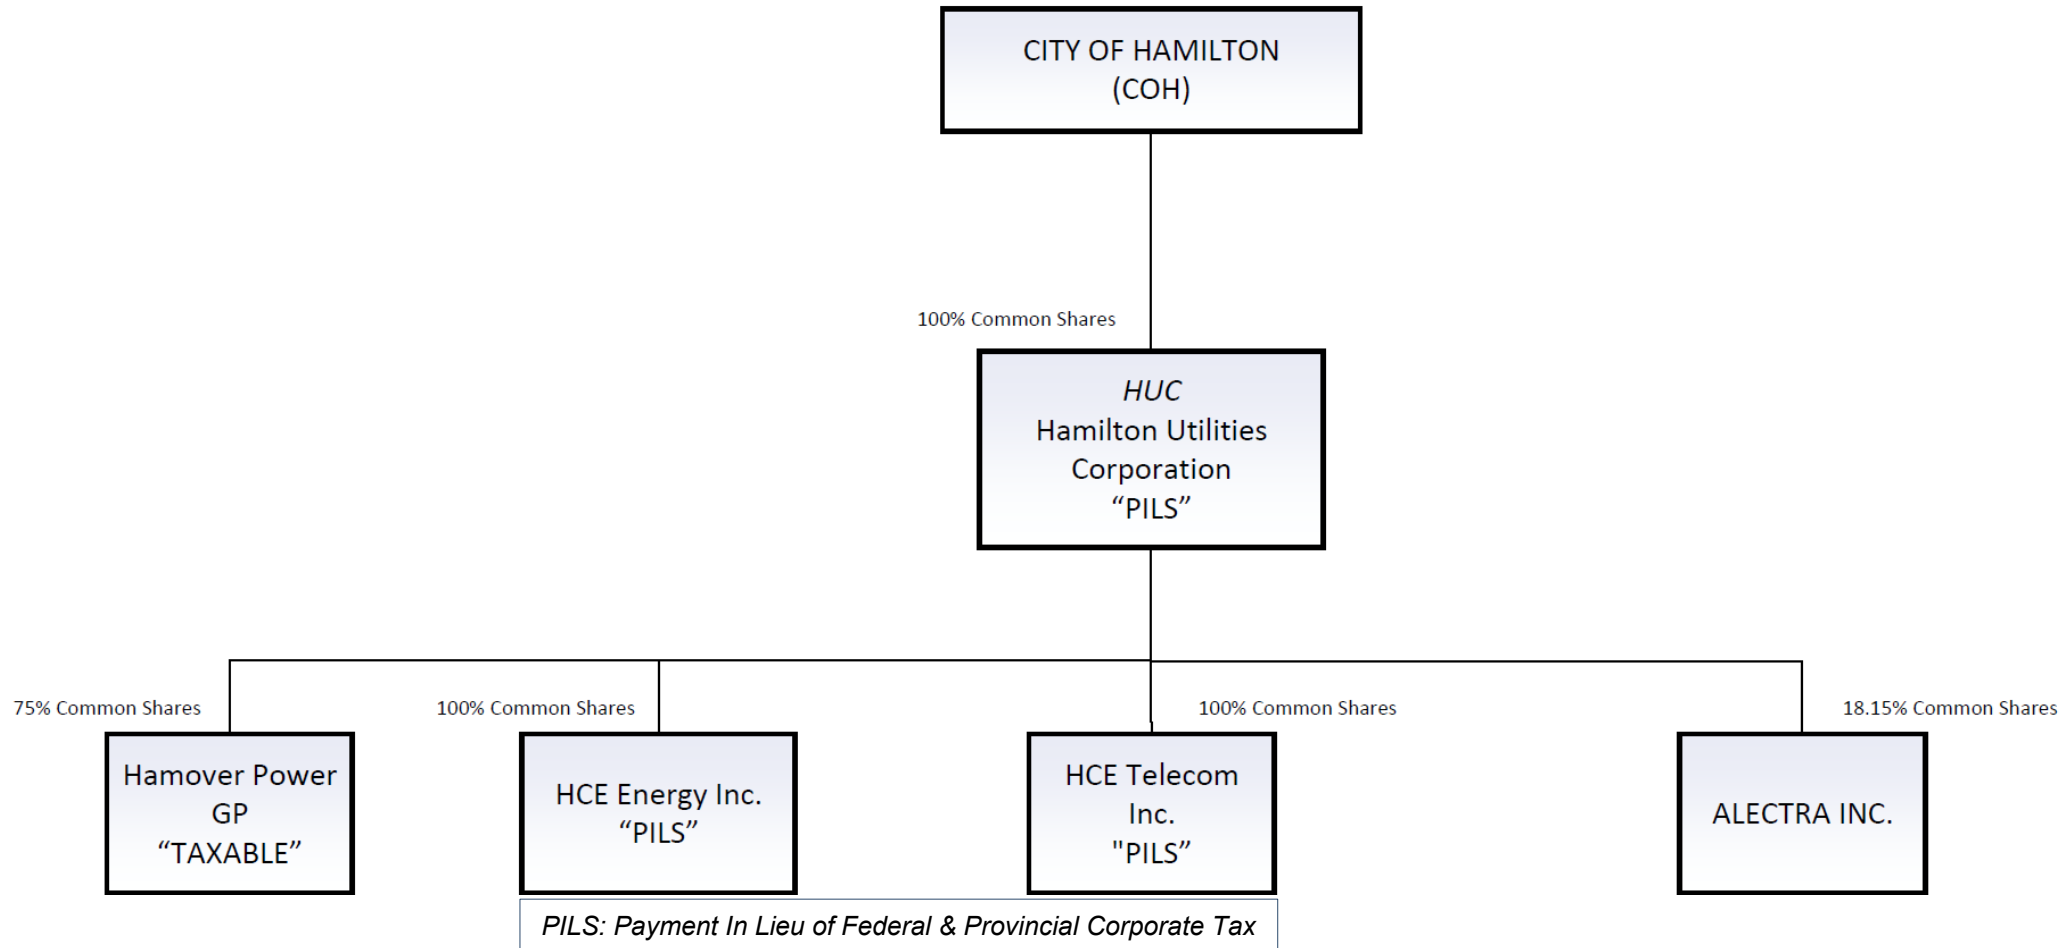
CITY OF HAMILTON
(COH)

100% Common Shares

HUC
Hamilton Utilities Corporation
"PILS"

75% Common Shares

Hamover Power GP
"TAXABLE"

100% Common Shares

HCE Energy Inc.
"PILS"

100% Common Shares

HCE Telecom Inc.
"PILS"

18.15% Common Shares

ALECTRA INC.

PILS: Payment In Lieu of Federal & Provincial Corporate Tax